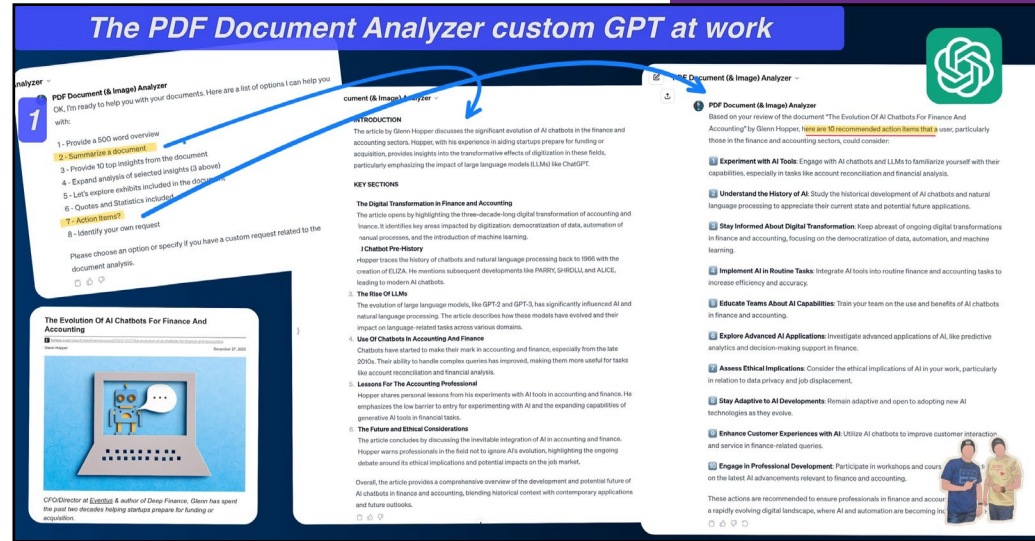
The PDF Document Analyzer custom GPT at work

Analyzer

1

PDF Document (& Image) Analyzer

OK, I'm ready to help you with your documents. Here are a list of options I can help you with:

1 - Provide a 500 word overview
2 - Summarize a document
3 - Provide 10 top insights from the document
4 - Expand analysis of selected insights (3 above)
5 - Let's explore exhibits included in the document
6 - Quotes and Statistics included
7 - Action Items?
8 - Identify your own request

Please choose an option or specify if you have a custom request related to the document analysis.

The Evolution Of AI Chatbots For Finance And Accounting

Glenn Hopper November 27, 2023

CFO/Director at Eventus & author of Deep Finance, Glenn has spent the past two decades helping startups prepare for funding or acquisition.

cument (& Image) Analyzer

INTRODUCTION

The article by Glenn Hopper discusses the significant evolution of AI chatbots in the finance and accounting sectors. Hopper, with his experience in aiding startups prepare for funding or acquisition, provides insights into the transformative effects of digitization in these fields, particularly emphasizing the impact of large language models (LLMs) like ChatGPT.

KEY SECTIONS

The Digital Transformation in Finance and Accounting
The article opens by highlighting the three-decade-long digital transformation of accounting and finance. It identifies key areas impacted by digitization: democratization of data, automation of manual processes, and the introduction of machine learning.

Chatbot Pre-History
Hopper traces the history of chatbots and natural language processing back to 1966 with the creation of ELIZA. He mentions subsequent developments like PARRY, SHRDLU, and ALICE, leading to modern AI chatbots.

3. The Rise Of LLMs
The evolution of large language models, like GPT-2 and GPT-3, has significantly influenced AI and natural language processing. The article describes how these models have evolved and their impact on language-related tasks across various domains.

4. Use Of Chatbots In Accounting And Finance
Chatbots have started to make their mark in accounting and finance, especially from the late 2010s. Their ability to handle complex queries has improved, making them more useful for tasks like account reconciliation and financial analysis.

5. Lessons For The Accounting Professional
Hopper shares personal lessons from his experiments with AI tools in accounting and finance. He emphasizes the low barrier to entry for experimenting with AI and the expanding capabilities of generative AI tools in financial tasks.

6. The Future and Ethical Considerations
The article concludes by discussing the inevitable integration of AI in accounting and finance. Hopper warns professionals in the field not to ignore AI's evolution, highlighting the ongoing debate around its ethical implications and potential impacts on the job market.

Overall, the article provides a comprehensive overview of the development and potential future of AI chatbots in finance and accounting, blending historical context with contemporary applications and future outlooks.

PDF Document (& Image) Analyzer

PDF Document (& Image) Analyzer

Based on your review of the document "The Evolution Of AI Chatbots For Finance And Accounting" by Glenn Hopper, here are 10 recommended action items that a user, particularly those in the finance and accounting sectors, could consider:

1 Experiment with AI Tools: Engage with AI chatbots and LLMs to familiarize yourself with their capabilities, especially in tasks like account reconciliation and financial analysis.

2 Understand the History of AI: Study the historical development of AI chatbots and natural language processing to appreciate their current state and potential future applications.

3 Stay Informed About Digital Transformation: Keep abreast of ongoing digital transformations in finance and accounting, focusing on the democratization of data, automation, and machine learning.

4 Implement AI in Routine Tasks: Integrate AI tools into routine finance and accounting tasks to increase efficiency and accuracy.

5 Educate Teams About AI Capabilities: Train your team on the use and benefits of AI chatbots in finance and accounting.

6 Explore Advanced AI Applications: Investigate advanced applications of AI, like predictive analytics and decision-making support in finance.

7 Assess Ethical Implications: Consider the ethical implications of AI in your work, particularly in relation to data privacy and job displacement.

8 Stay Adaptive to AI Developments: Remain adaptive and open to adopting new AI technologies as they evolve.

9 Enhance Customer Experiences with AI: Utilize AI chatbots to improve customer interaction and service in finance-related queries.

10 Engage in Professional Development: Participate in workshops and cours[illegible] on the latest AI advancements relevant to finance and accounting.

These actions are recommended to ensure professionals in finance and accour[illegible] a rapidly evolving digital landscape, where AI and automation are becoming inc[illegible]